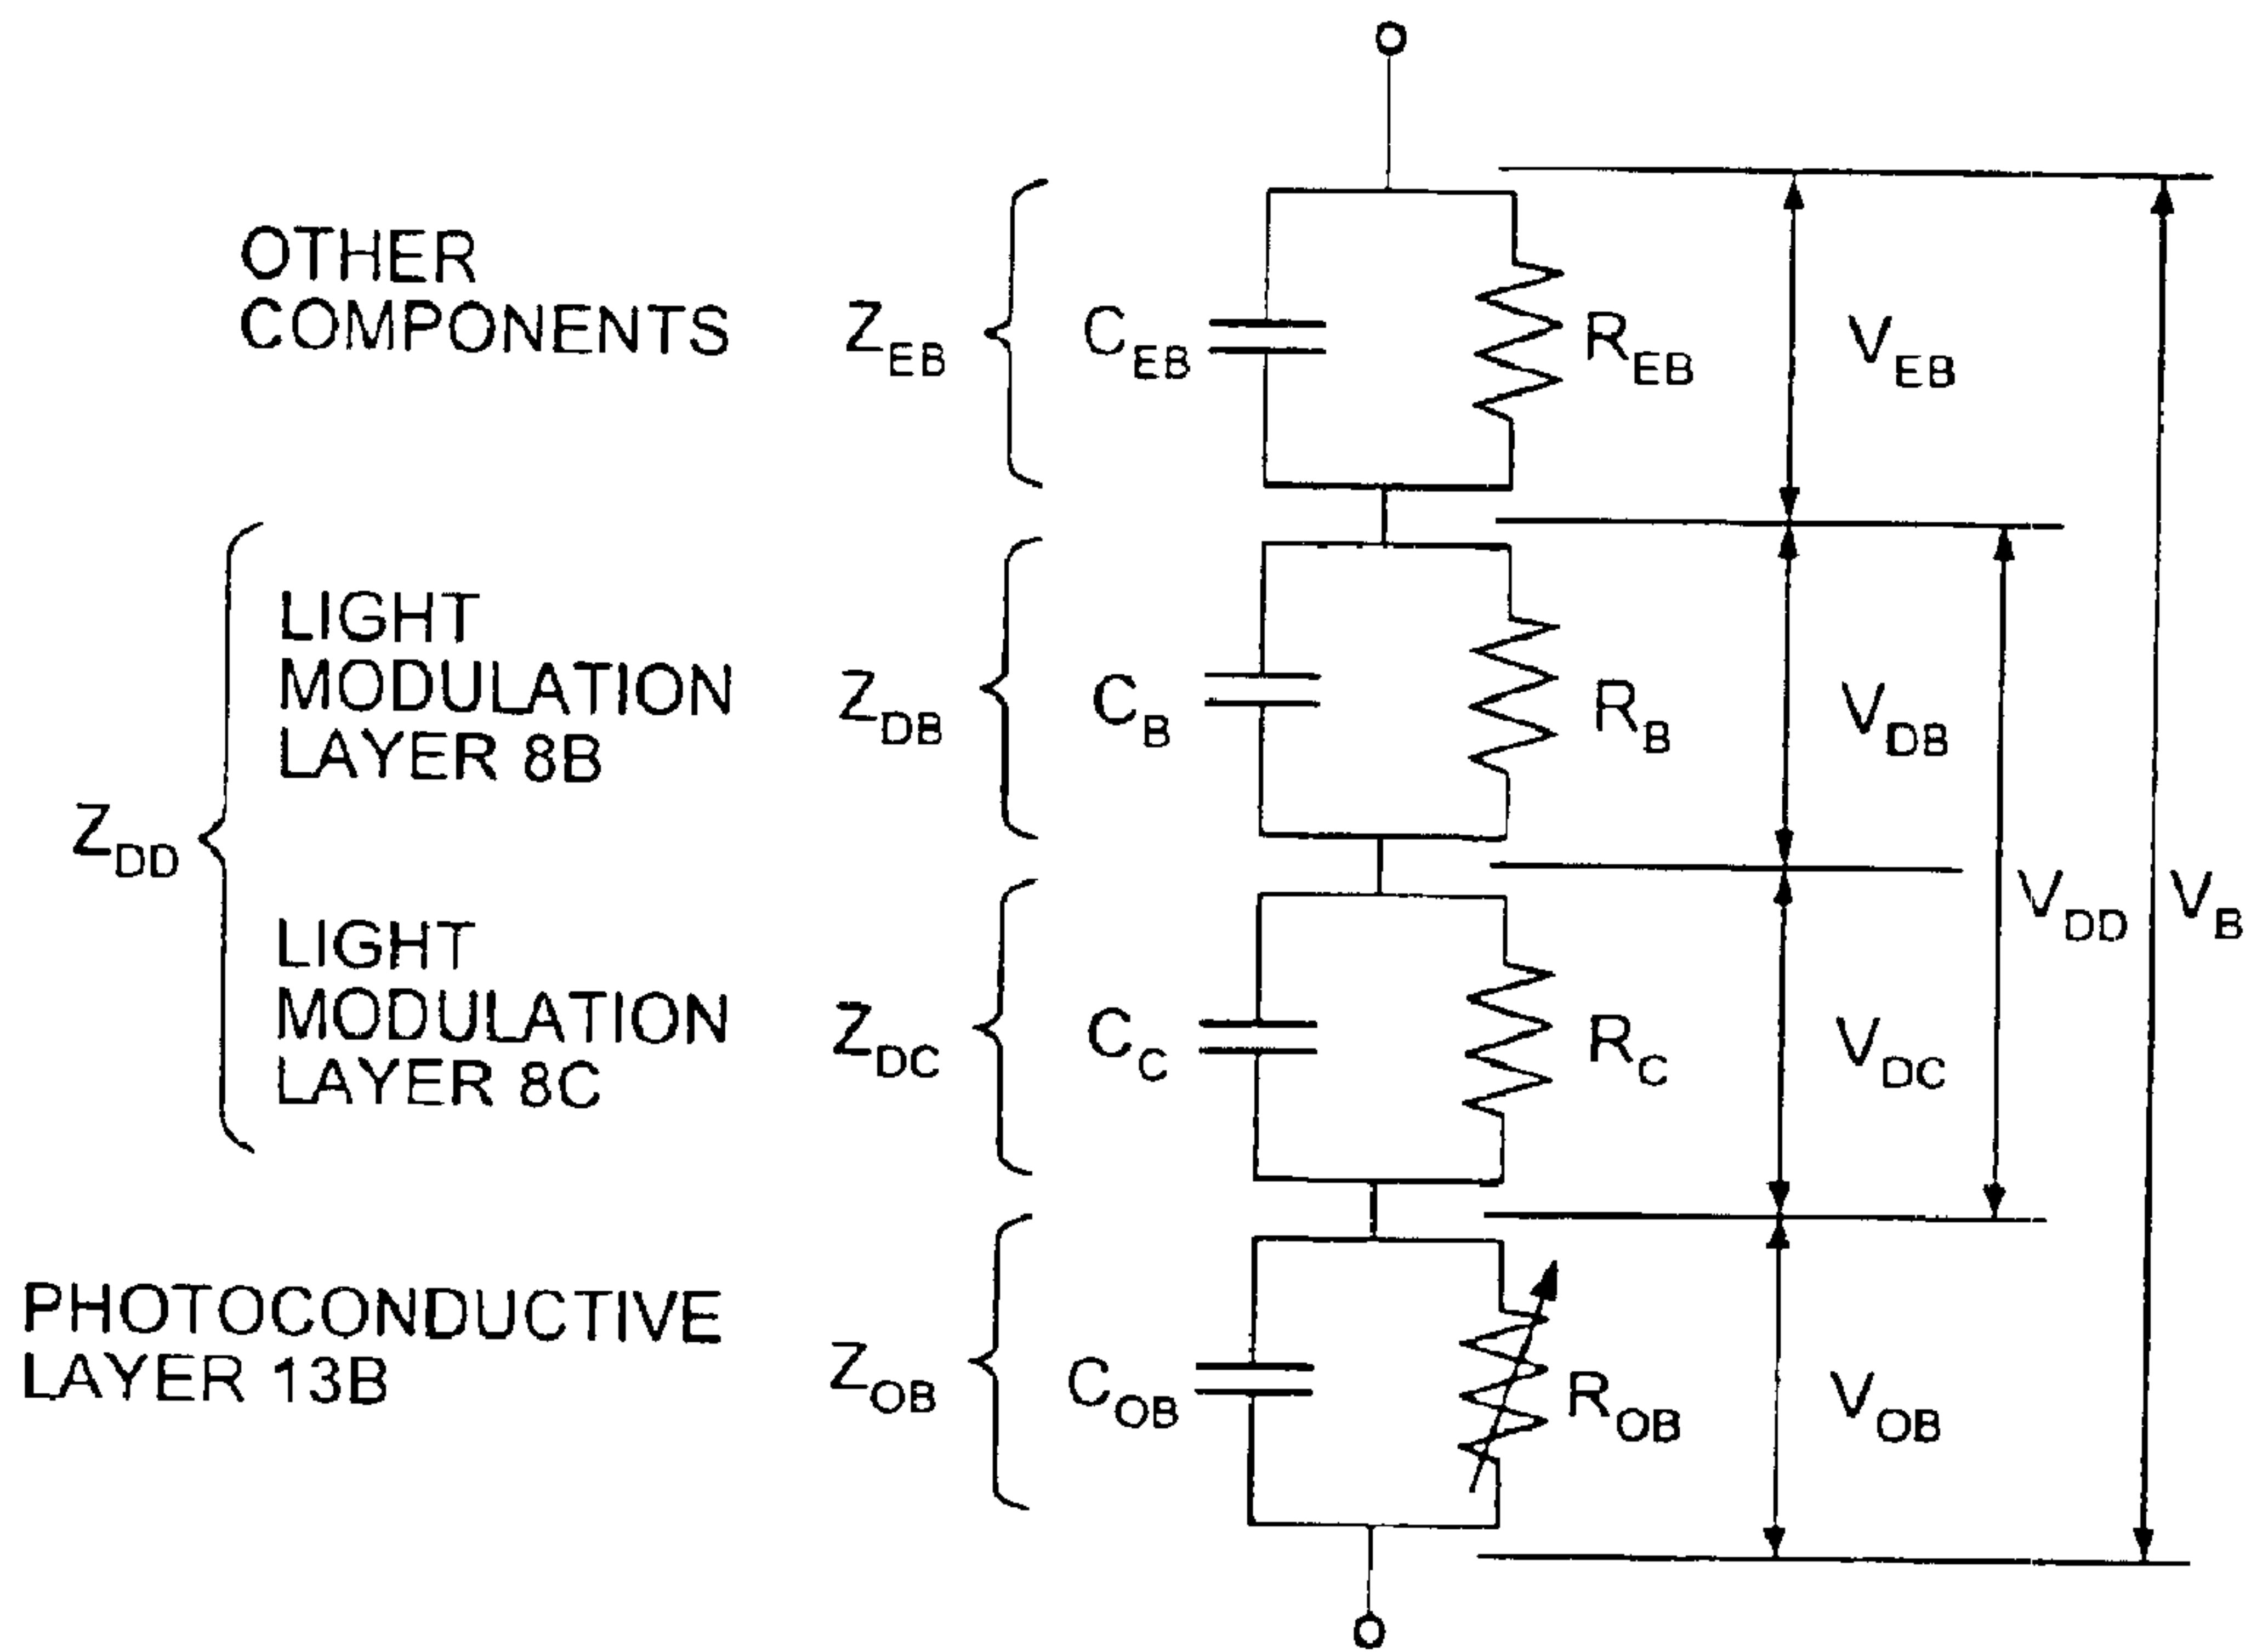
OTHER COMPONENTS

$Z_{EB}$ $C_{EB}$ $R_{EB}$ $V_{EB}$

$Z_{DD}$

LIGHT MODULATION LAYER 8B

$Z_{DB}$ $C_B$ $R_B$ $V_{DB}$

$V_{DD}$ $V_B$

LIGHT MODULATION LAYER 8C

$Z_{DC}$ $C_C$ $R_C$ $V_{DC}$

PHOTOCONDUCTIVE LAYER 13B

$Z_{OB}$ $C_{OB}$ $R_{OB}$ $V_{OB}$